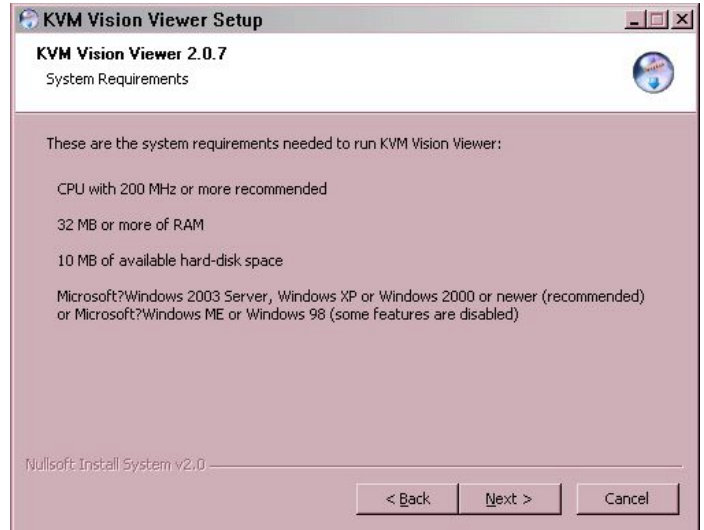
KVM Vision Viewer Setup

KVM Vision Viewer 2.0.7
System Requirements

These are the system requirements needed to run KVM Vision Viewer:

CPU with 200 MHz or more recommended

32 MB or more of RAM

10 MB of available hard-disk space

Microsoft?Windows 2003 Server, Windows XP or Windows 2000 or newer (recommended) or Microsoft?Windows ME or Windows 98 (some features are disabled)

Nullsoft Install System v2.0

< Back | Next > | Cancel